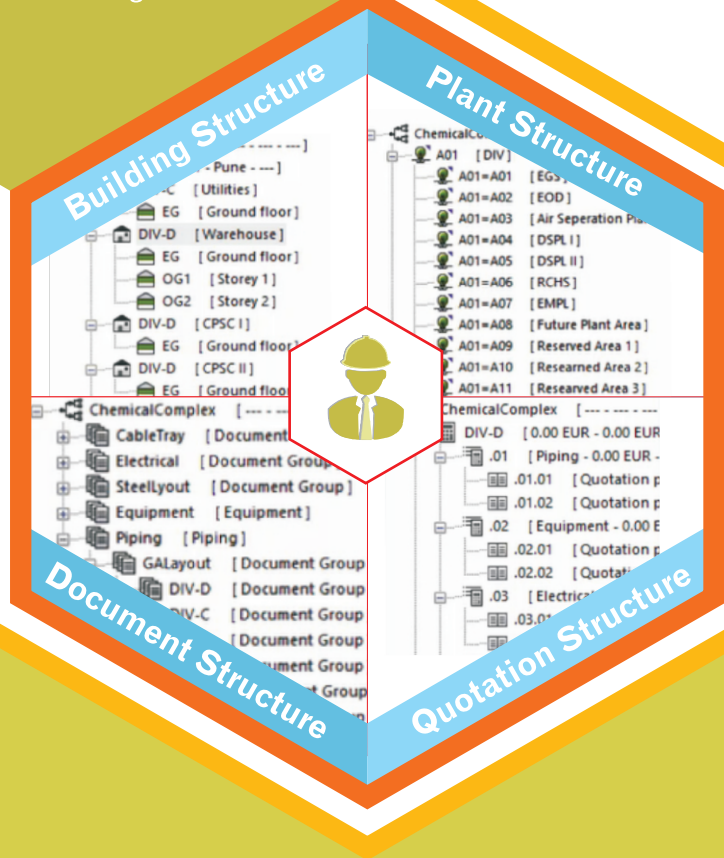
Building Structure

- --- - --- ]
- Pune - --- ]
C [ Utilities ]
EG [ Ground floor ]
DIV-D [ Warehouse ]
EG [ Ground floor ]
OG1 [ Storey 1 ]
OG2 [ Storey 2 ]
DIV-D [ CPSC I ]
EG [ Ground floor ]
DIV-D [ CPSC II ]
EG [ Ground floo

Plant Structure

ChemicalCo
A01 [ DIV ]
A01=A01 [ EGS
A01=A02 [ EOD ]
A01=A03 [ Air Seperation Pla
A01=A04 [ DSPL I ]
A01=A05 [ DSPL II ]
A01=A06 [ RCHS ]
A01=A07 [ EMPL ]
A01=A08 [ Future Plant Area ]
A01=A09 [ Reserved Area 1 ]
A01=A10 [ Researned Area 2 ]
A01=A11 [ Researned Area 3 ]

ChemicalComplex [ --- - ---
CableTray [ Document
Electrical [ Document Group
SteelLyout [ Document Group ]
Equipment [ Equipment ]
Piping [ Piping ]
GALayout [ Document Group
DIV-D [ Document Group
DIV-C [ Document Group
[ Document Group
cument Group
t Group

Document Structure

ChemicalComplex [ --- - --- - ---
DIV-D [ 0.00 EUR - 0.00 EUR
.01 [ Piping - 0.00 EUR -
.01.01 [ Quotation p
.01.02 [ Quotation p
.02 [ Equipment - 0.00 E
.02.01 [ Quotation p
.02.02 [ Quotati
.03 [ Electrica
.03.01

Quotation Structure